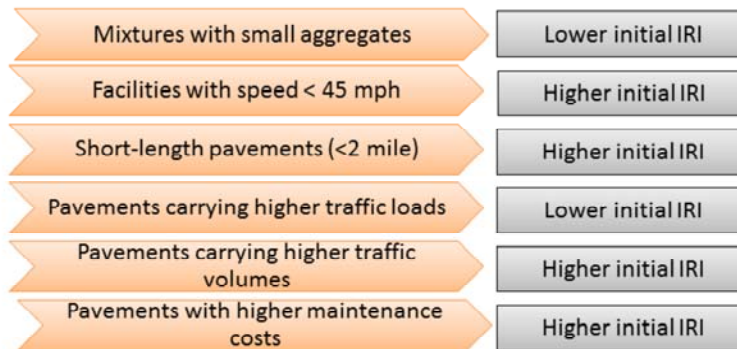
Mixtures with small aggregates
Lower initial IRI

Facilities with speed < 45 mph
Higher initial IRI

Short-length pavements (<2 mile)
Higher initial IRI

Pavements carrying higher traffic loads
Lower initial IRI

Pavements carrying higher traffic volumes
Higher initial IRI

Pavements with higher maintenance costs
Higher initial IRI